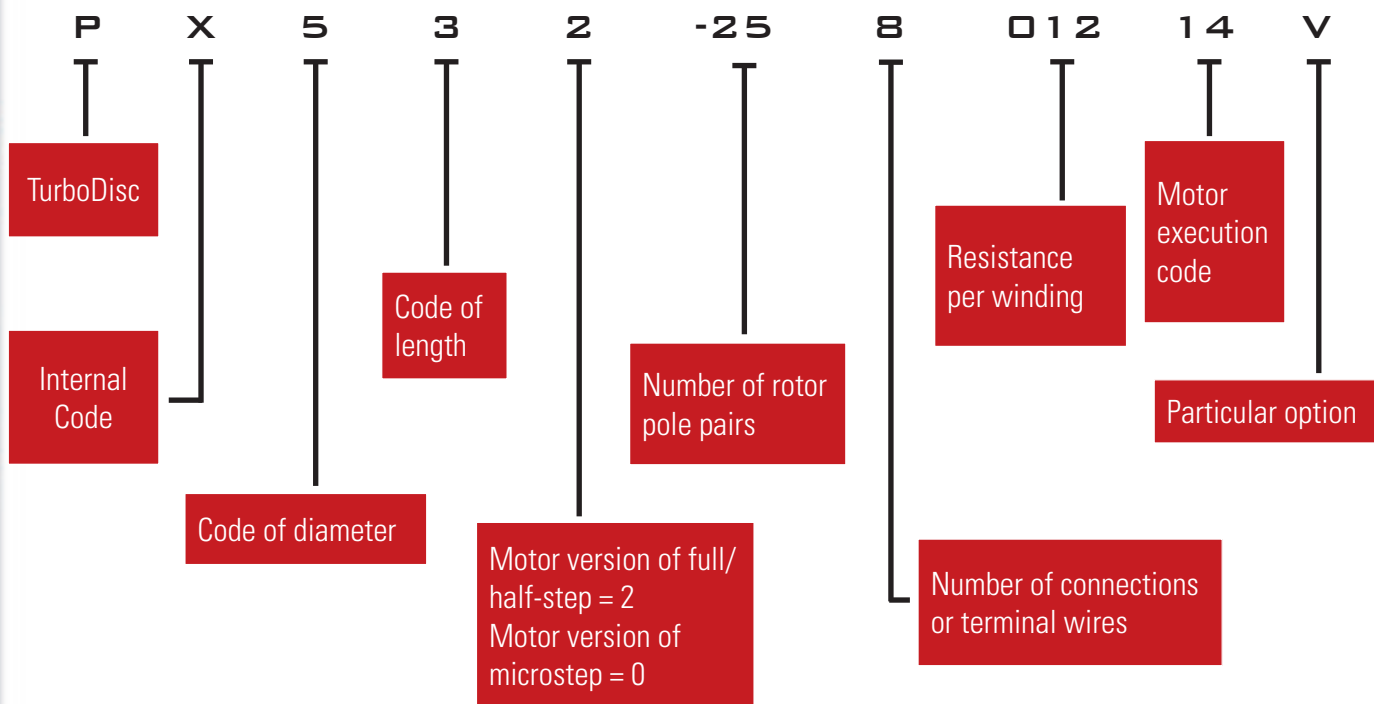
P X 5 3 2 -25 8 012 14 V

TurboDisc

Internal Code

Code of diameter

Code of length

Motor version of full/half-step = 2
Motor version of microstep = 0

Number of rotor pole pairs

Number of connections or terminal wires

Resistance per winding

Motor execution code

Particular option